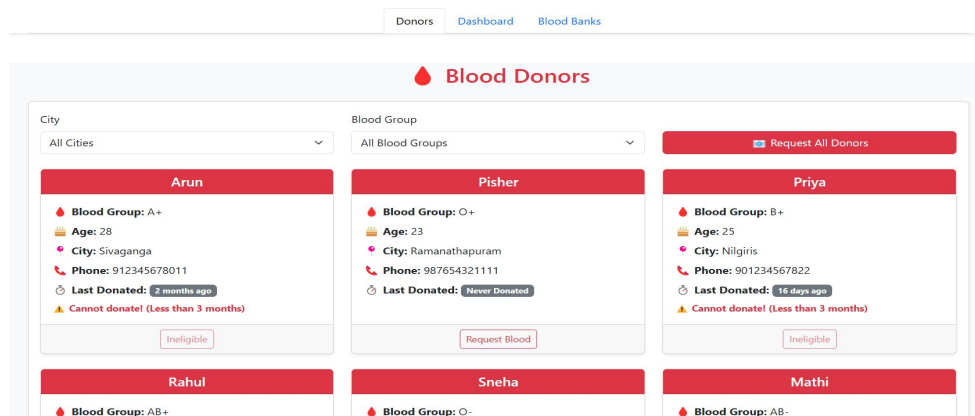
Donors Dashboard Blood Banks

Blood Donors

City
All Cities

Blood Group
All Blood Groups

Request All Donors

Arun
Blood Group: A+
Age: 28
City: Sivaganga
Phone: 912345678011
Last Donated: 2 months ago
Cannot donate! (Less than 3 months)
Ineligible

Pisher
Blood Group: O+
Age: 23
City: Ramanathapuram
Phone: 987654321111
Last Donated: Never Donated
Request Blood

Priya
Blood Group: B+
Age: 25
City: Nilgiris
Phone: 901234567822
Last Donated: 16 days ago
Cannot donate! (Less than 3 months)
Ineligible

Rahul
Blood Group: AB+

Sneha
Blood Group: O-

Mathi
Blood Group: AB-